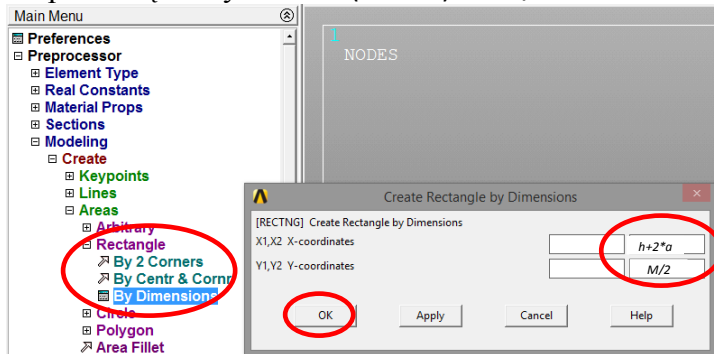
Main Menu
Preferences
Preprocessor
Element Type
Real Constants
Material Props
Sections
Modeling
Create
Keypoints
Lines
Areas
Arbitrary
Rectangle
By 2 Corners
By Centr & Cornr
By Dimensions
Circle
Polygon
Area Fillet

1
NODES

Create Rectangle by Dimensions
[RECTNG] Create Rectangle by Dimensions
X1,X2 X-coordinates
h+2*a
Y1,Y2 Y-coordinates
M/2
OK
Apply
Cancel
Help